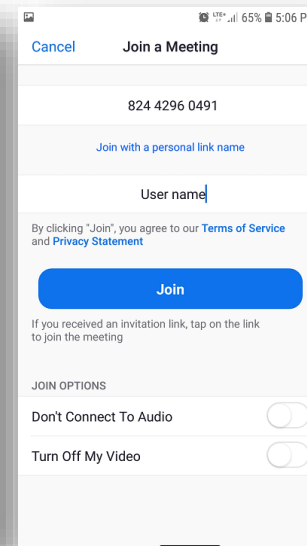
LTE 65% 5:06 P

Cancel Join a Meeting

824 4296 0491

Join with a personal link name

User name

By clicking "Join", you agree to our Terms of Service and Privacy Statement

Join

If you received an invitation link, tap on the link to join the meeting

JOIN OPTIONS

Don't Connect To Audio

Turn Off My Video